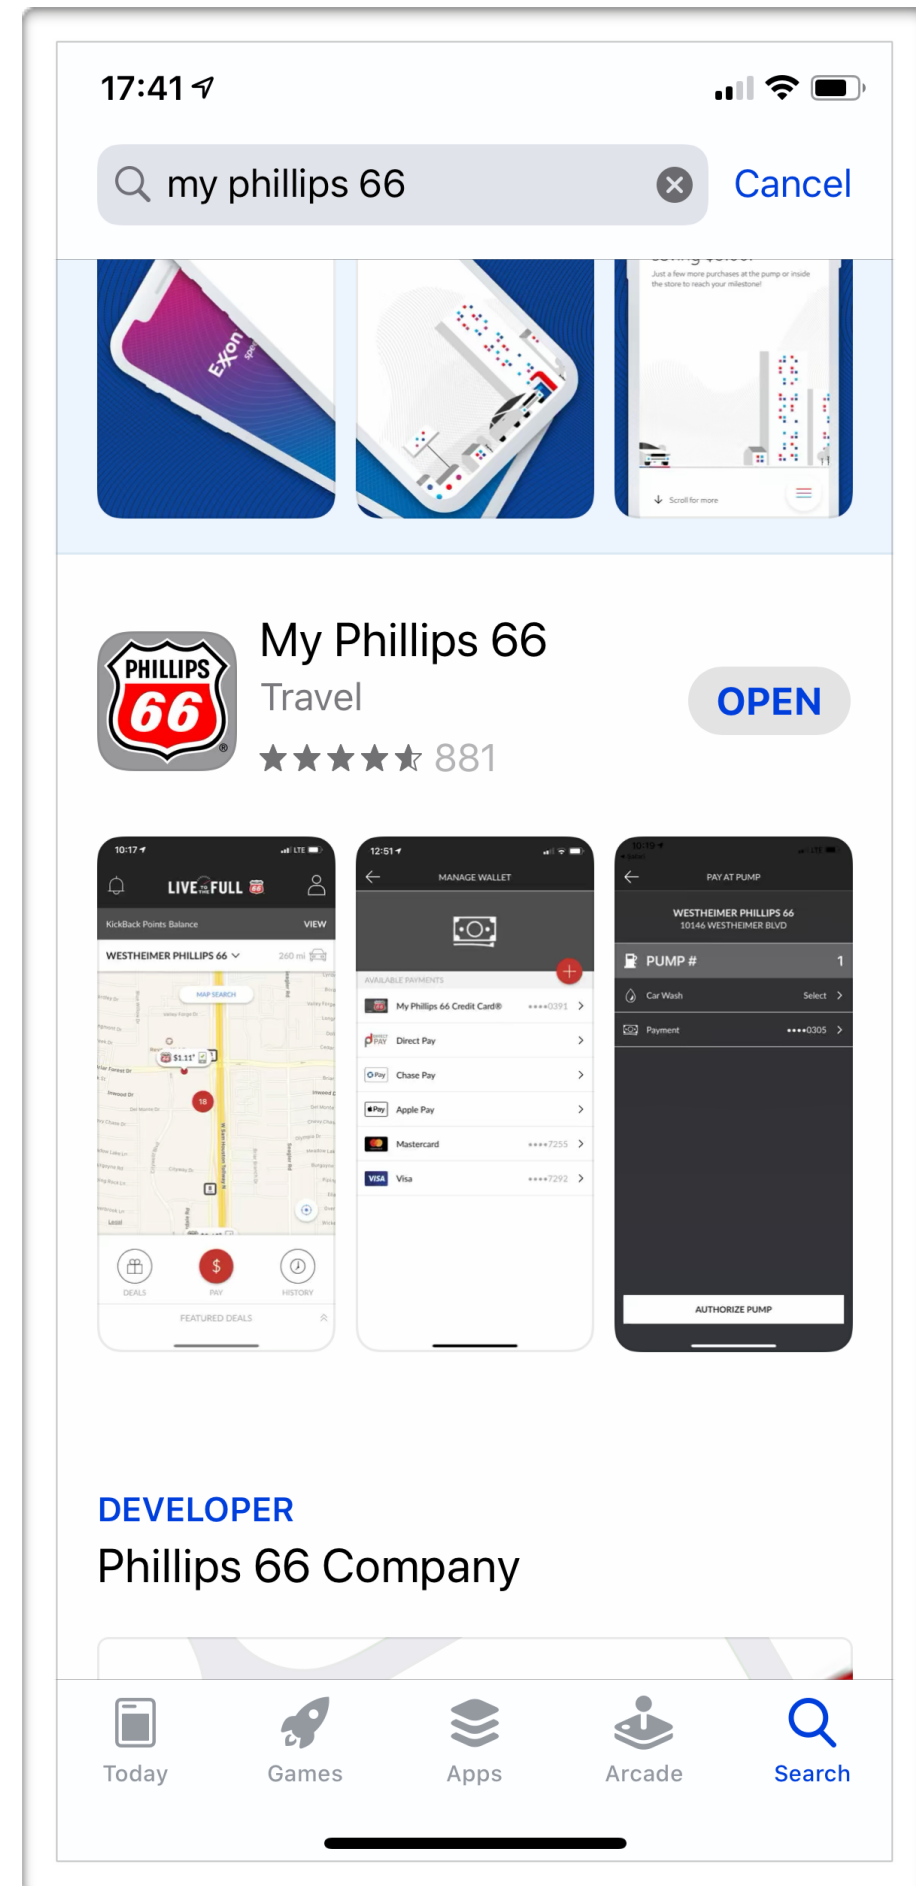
17:41

my phillips 66

Cancel

Exxon

Just a few more purchases at the pump or inside the store to reach your milestone!

Scroll for more

PHILLIPS 66

My Phillips 66

Travel

★★★★★ 881

OPEN

10:17

LIVE TO THE FULL

KickBack Points Balance VIEW

WESTHEIMER PHILLIPS 66

MAP SEARCH

DEALS PAY HISTORY

FEATURED DEALS

12:51

MANAGE WALLET

AVAILABLE PAYMENTS

My Phillips 66 Credit Card® ••••0391

Direct Pay

Chase Pay

Apple Pay

Mastercard ••••7255

Visa ••••7292

PAY AT PUMP

WESTHEIMER PHILLIPS 66
10146 WESTHEIMER BLVD

PUMP # 1

Car Wash Select

Payment ••••0305

AUTHORIZE PUMP

DEVELOPER

Phillips 66 Company

Today Games Apps Arcade Search